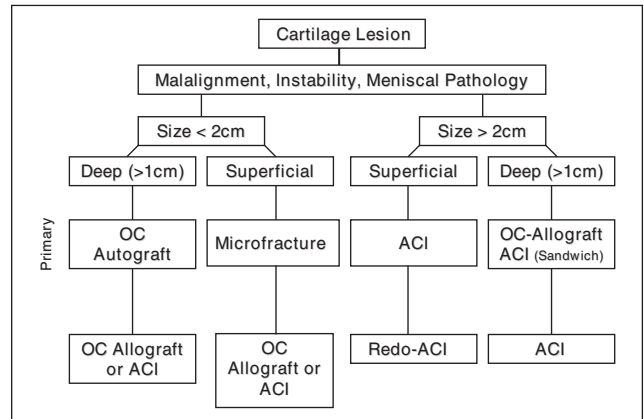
Cartilage Lesion

Malalignment, Instability, Meniscal Pathology

Size < 2cm

Size > 2cm

Deep (>1cm)

Superficial

Superficial

Deep (>1cm)

Primary

OC Autograft

Microfracture

ACI

OC-Allograft ACI (Sandwich)

OC Allograft or ACI

OC Allograft or ACI

Redo-ACI

ACI